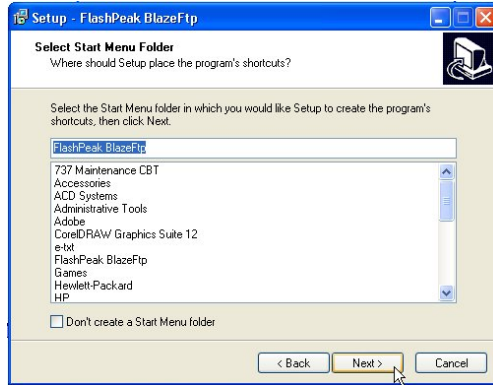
Setup - FlashPeak BlazeFtp

Select Start Menu Folder
Where should Setup place the program's shortcuts?

Select the Start Menu folder in which you would like Setup to create the program's shortcuts, then click Next.

FlashPeak BlazeFtp

737 Maintenance CBT
Accessories
ACD Systems
Administrative Tools
Adobe
CorelDRAW Graphics Suite 12
e-txt
FlashPeak BlazeFtp
Games
Hewlett-Packard
HP

Don't create a Start Menu folder

< Back
Next >
Cancel